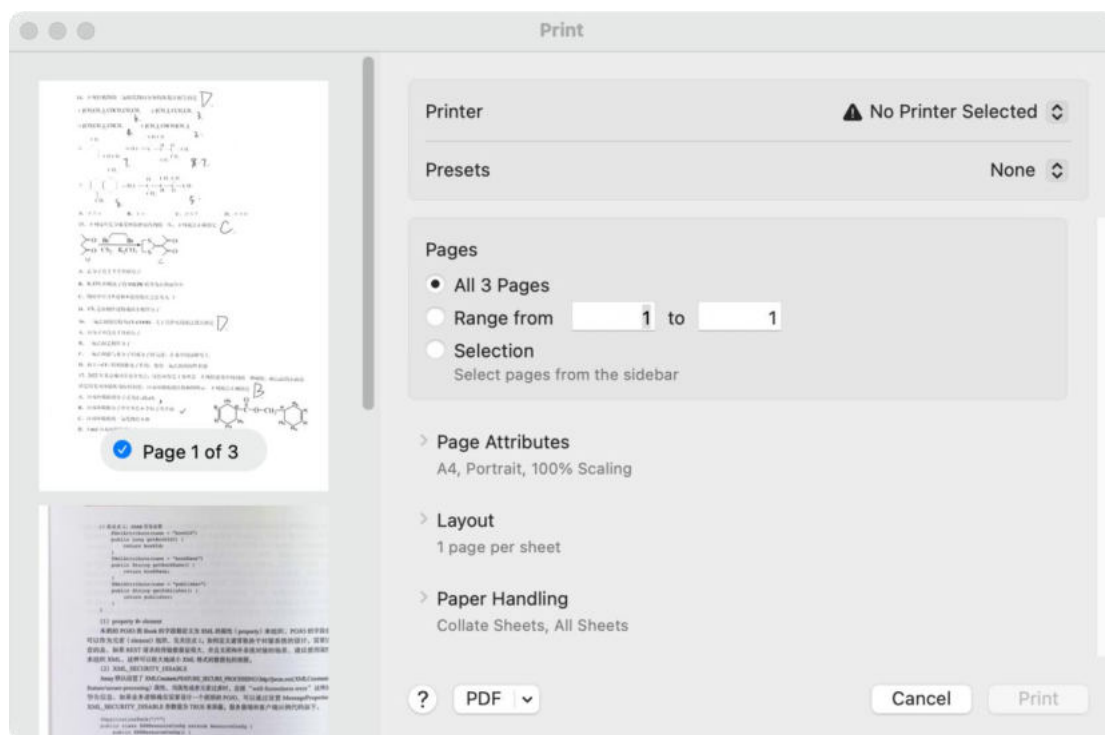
Print

Page 1 of 3

Printer
No Printer Selected

Presets
None

Pages
All 3 Pages
Range from 1 to 1
Selection
Select pages from the sidebar

Page Attributes
A4, Portrait, 100% Scaling

Layout
1 page per sheet

Paper Handling
Collate Sheets, All Sheets

?
PDF
Cancel
Print